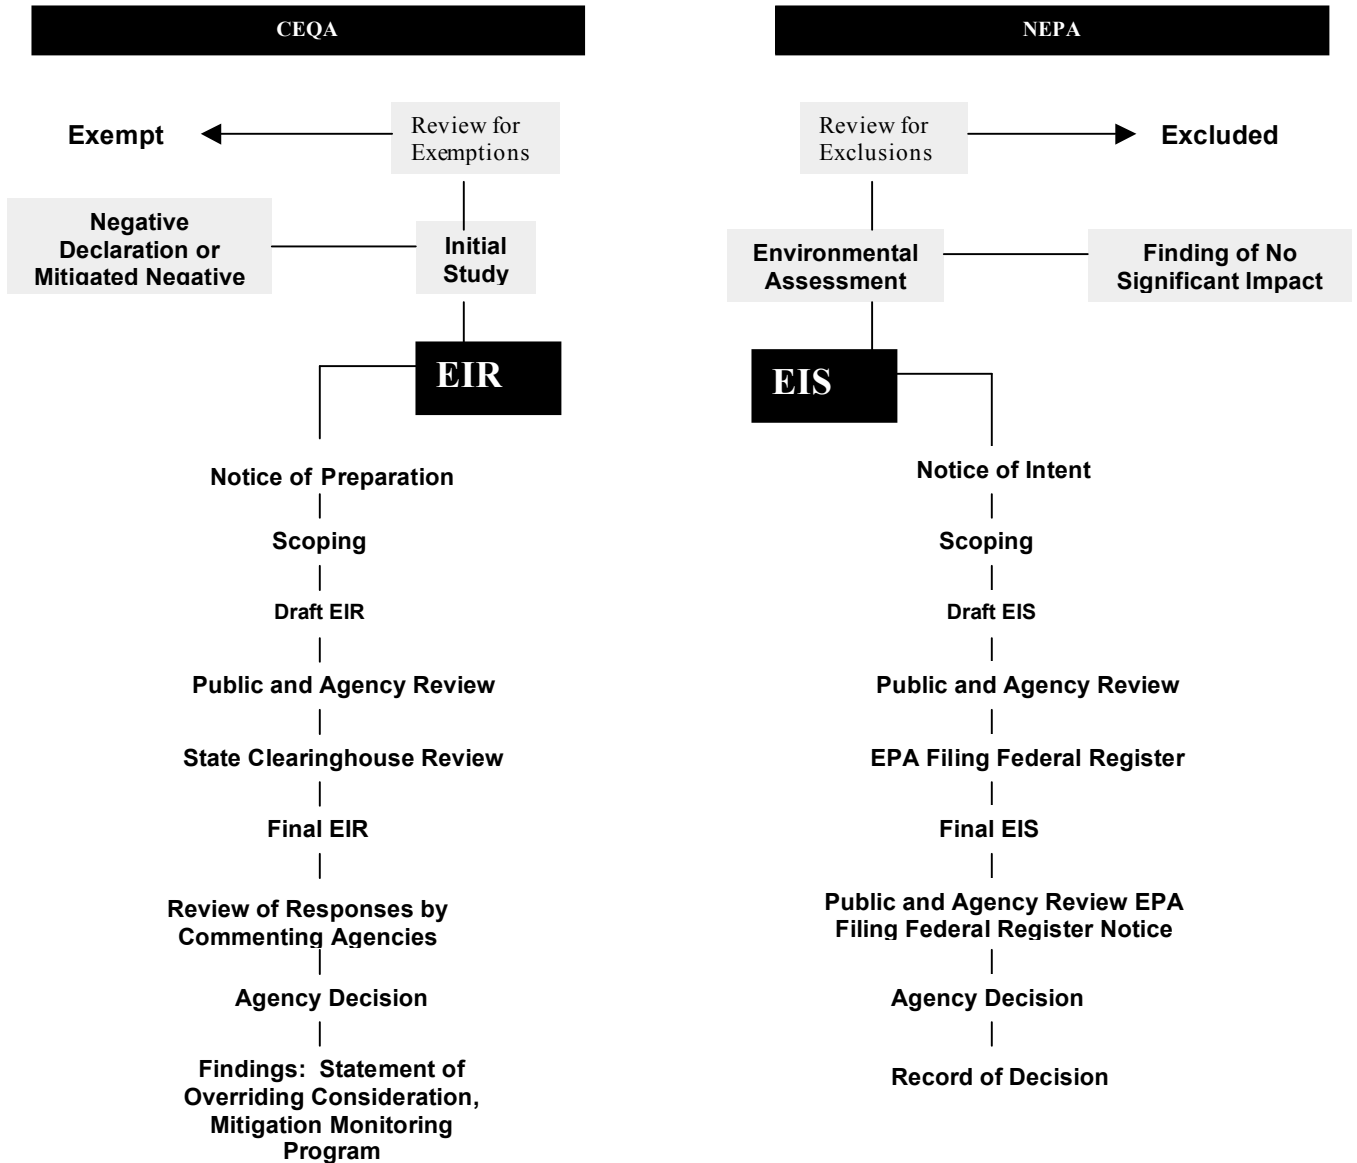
CEQA

Exempt

Review for Exemptions

Negative Declaration or Mitigated Negative

Initial Study

EIR

Notice of Preparation

Scoping

Draft EIR

Public and Agency Review

State Clearinghouse Review

Final EIR

Review of Responses by Commenting Agencies

Agency Decision

Findings: Statement of Overriding Consideration, Mitigation Monitoring Program

NEPA

Review for Exclusions

Excluded

Environmental Assessment

Finding of No Significant Impact

EIS

Notice of Intent

Scoping

Draft EIS

Public and Agency Review

EPA Filing Federal Register

Final EIS

Public and Agency Review EPA Filing Federal Register Notice

Agency Decision

Record of Decision